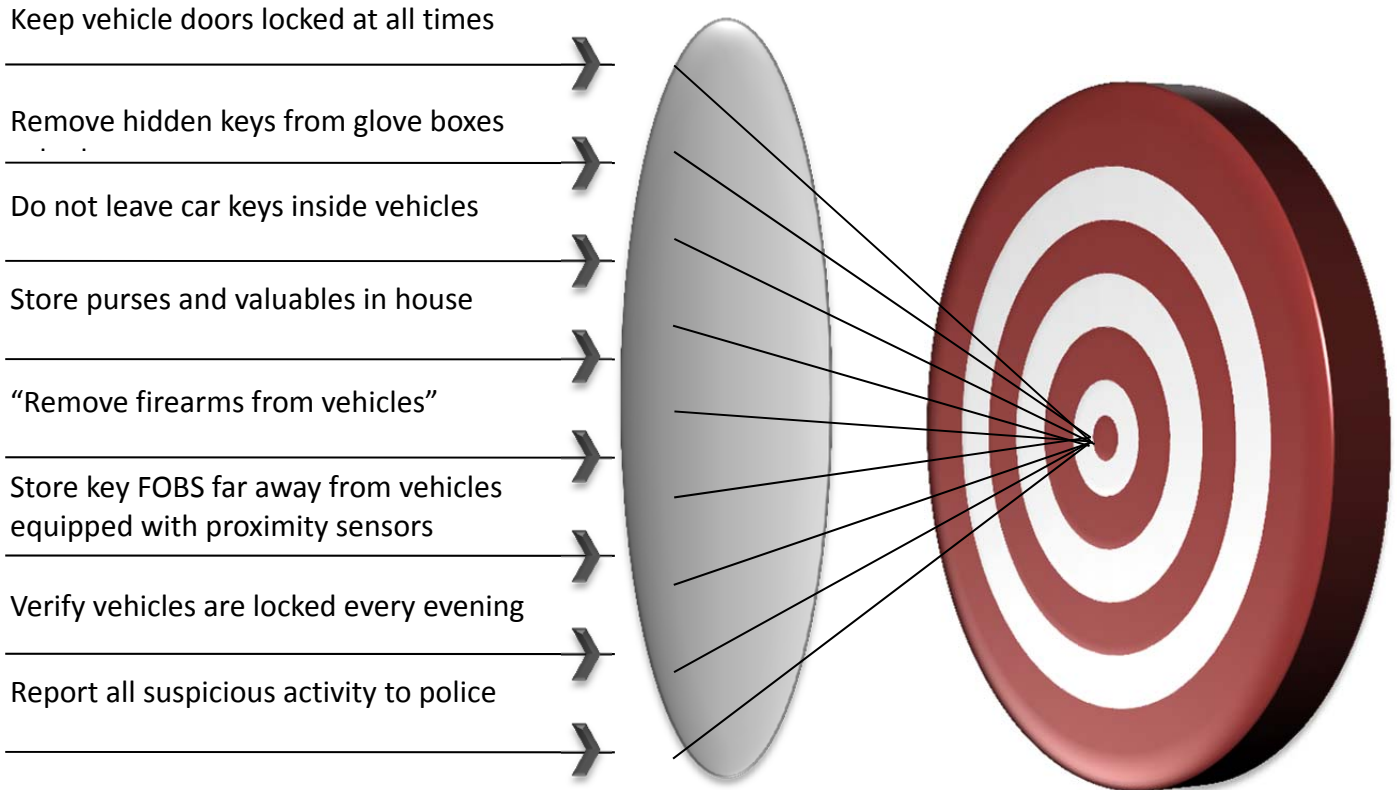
Keep vehicle doors locked at all times

Remove hidden keys from glove boxes

Do not leave car keys inside vehicles

Store purses and valuables in house

“Remove firearms from vehicles”

Store key FOBS far away from vehicles equipped with proximity sensors

Verify vehicles are locked every evening

Report all suspicious activity to police